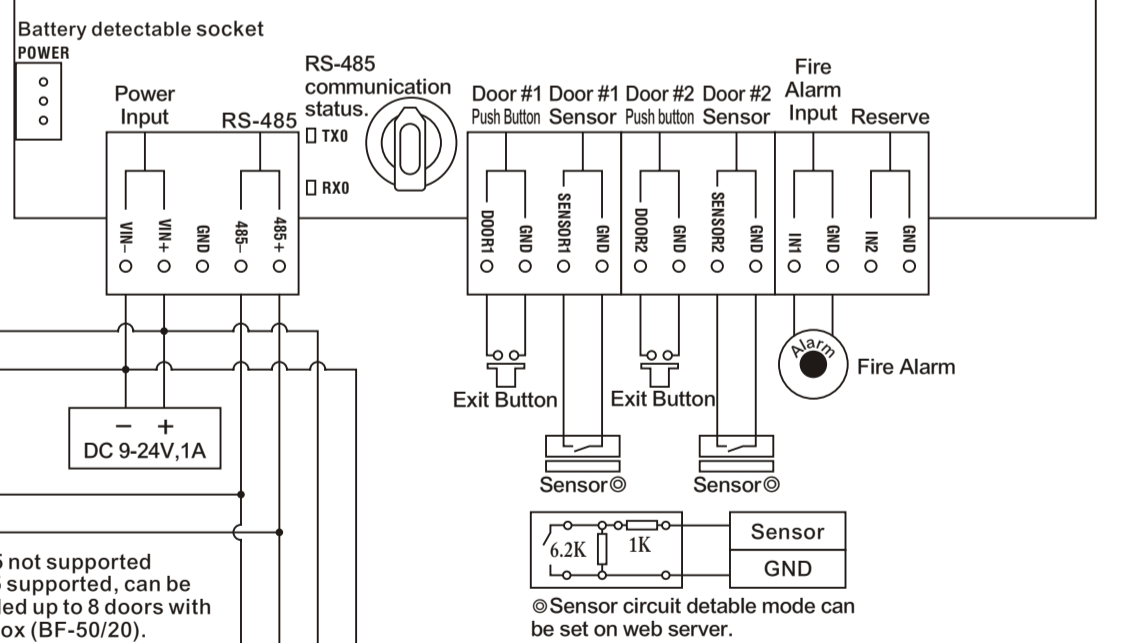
Battery detectable socket
POWER

Power Input

RS-485

RS-485 communication status.
TX0
RX0

Door #1 Push Button
Door #1 Sensor
Door #2 Push button
Door #2 Sensor
Fire Alarm Input
Reserve

VIN-
VIN+
GND
485-
485+

DOOR1
GND
SENSOR1
GND
DOOR2
GND
SENSOR2
GND
IN1
GND
IN2
GND

− +
DC 9-24V,1A

Exit Button
Exit Button
Alarm
Fire Alarm

Sensor◎
Sensor◎

6.2K
1K
Sensor
GND

◎Sensor circuit detable mode can be set on web server.

5 not supported
5 supported, can be
ded up to 8 doors with
ox (BF-50/20).